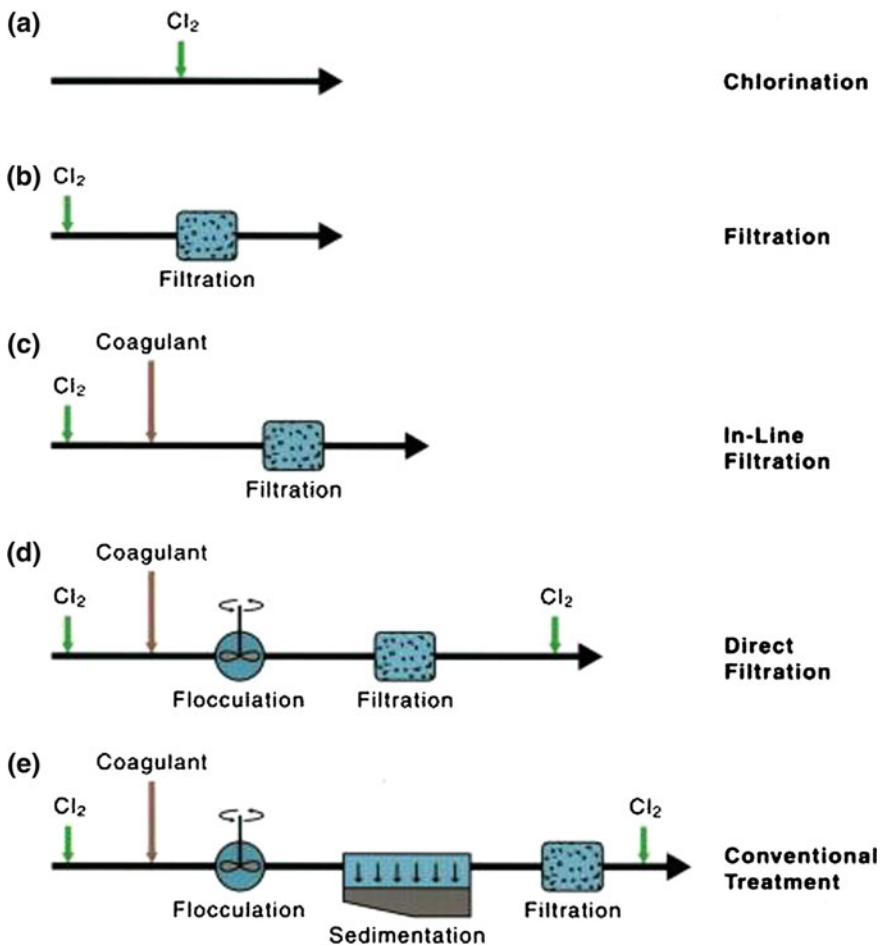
(a)
$Cl_2$
Chlorination

(b) $Cl_2$
Filtration
Filtration

(c)
Coagulant
$Cl_2$
Filtration
In-Line Filtration

(d)
Coagulant
$Cl_2$
$Cl_2$
Flocculation
Filtration
Direct Filtration

(e)
Coagulant
$Cl_2$
$Cl_2$
Flocculation
Sedimentation
Filtration
Conventional Treatment